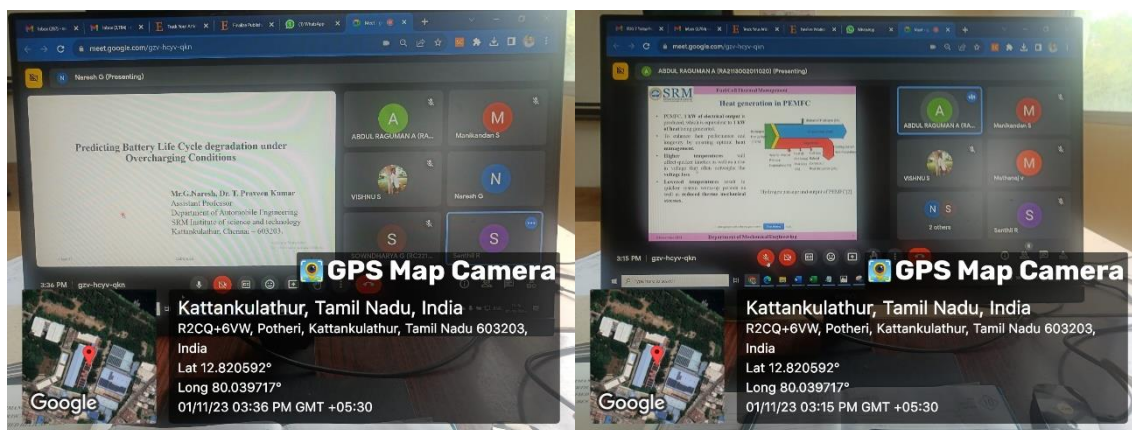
meet.google.com/gzv-hcyv-qkn

Naresh G (Presenting)

Predicting Battery Life Cycle degradation under Overcharging Conditions

Mr.G.Naresh, Dr. T. Praveen Kumar
Assistant Professor
Department of Automobile Engineering
SRM Institute of science and technology
Kattankulathur, Chennai – 603203.

ABDUL RAGUMAN A (RA...
Manikandan S
VISHNU S
Naresh G

3:36 PM | gzv-hcyv-qkn

GPS Map Camera

Kattankulathur, Tamil Nadu, India
R2CQ+6VW, Potheri, Kattankulathur, Tamil Nadu 603203, India
Lat 12.820592°
Long 80.039717°
01/11/23 03:36 PM GMT +05:30

Google

meet.google.com/gzv-hcyv-qkn

ABDUL RAGUMAN A (RA2113003011020) (Presenting)

SRM

Heat generation in PEMFC

Department of Mechanical Engineering

ABDUL RAGUMAN A (RA...
Manikandan S
VISHNU S
Mythanaj v
2 others
Senthil R

3:15 PM | gzv-hcyv-qkn

GPS Map Camera

Kattankulathur, Tamil Nadu, India
R2CQ+6VW, Potheri, Kattankulathur, Tamil Nadu 603203, India
Lat 12.820592°
Long 80.039717°
01/11/23 03:15 PM GMT +05:30

Google